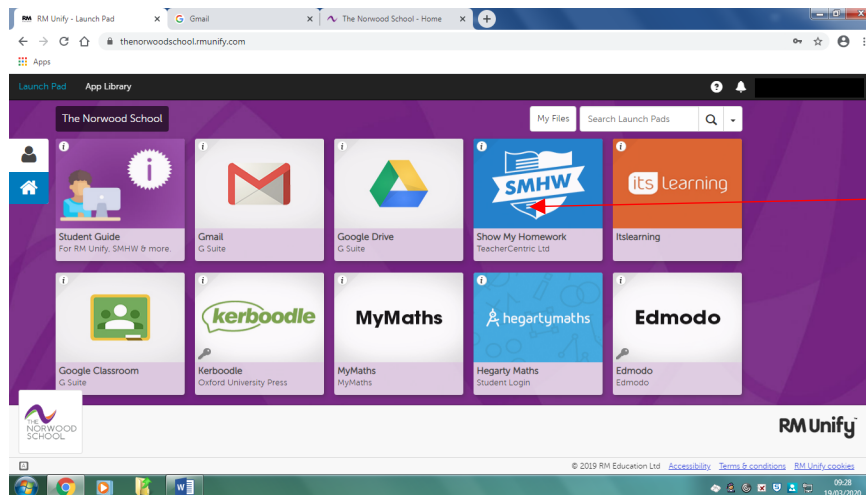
RM Unify - Launch Pad
Gmail
The Norwood School - Home
thenorwoodschool.rmunify.com
Apps

Launch Pad App Library

The Norwood School
My Files Search Launch Pads

Student Guide
For RM Unify, SMHW & more.

Gmail
G Suite

Google Drive
G Suite

SMHW
Show My Homework
TeacherCentric Ltd

itslearning
Itslearning

Google Classroom
G Suite

kerboodle
Kerboodle
Oxford University Press

MyMaths
MyMaths
MyMaths

hegartymaths
Hegarty Maths
Student Login

Edmodo
Edmodo
Edmodo

THE NORWOOD SCHOOL

RM Unify

© 2019 RM Education Ltd Accessibility Terms & conditions RM Unify cookies

09:28
19/03/2020